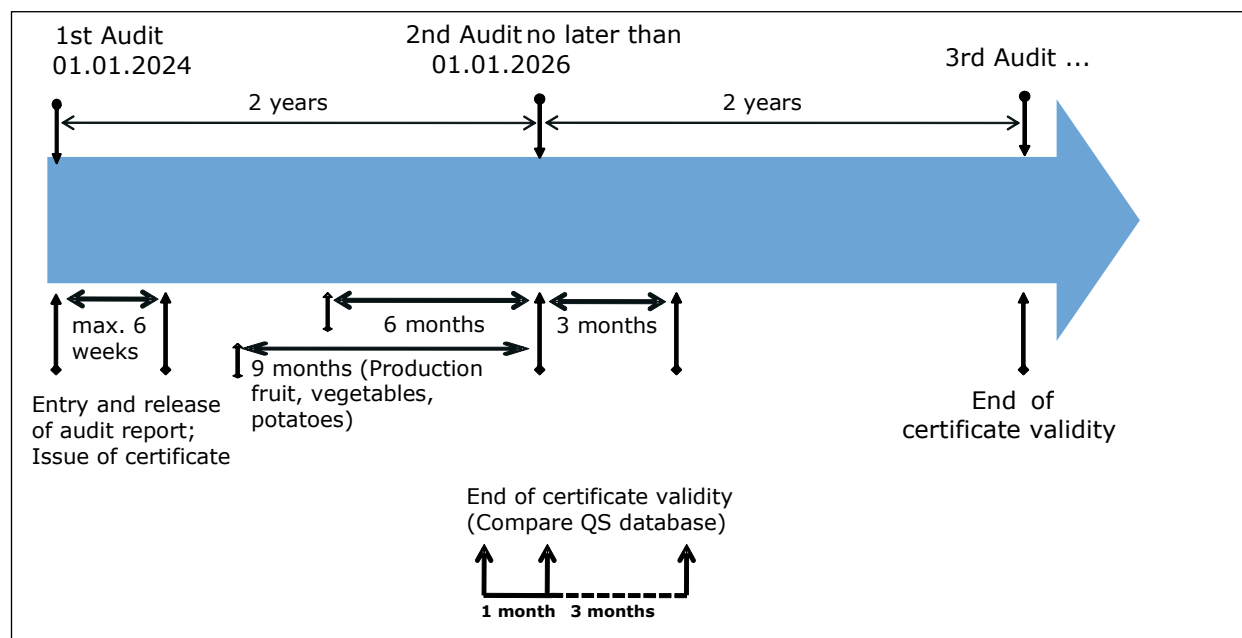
1st Audit
01.01.2024

2nd Audit no later than
01.01.2026

3rd Audit ...

2 years

2 years

max. 6 weeks

6 months

3 months

9 months (Production fruit, vegetables, potatoes)

Entry and release of audit report; Issue of certificate

End of certificate validity

End of certificate validity (Compare QS database)

1 month

3 months